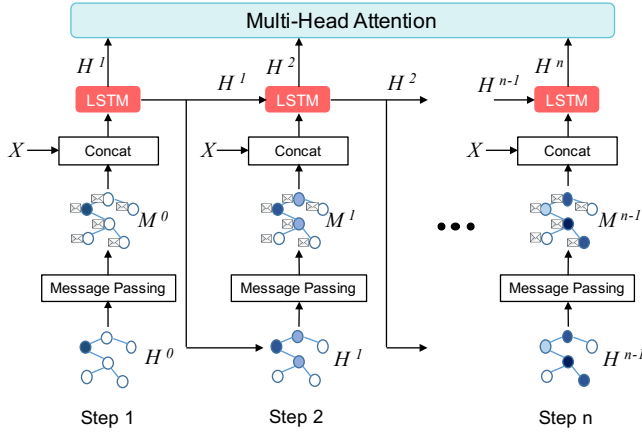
Multi-Head Attention

$H^1$ LSTM $H^1$ $H^2$ LSTM $H^2$ $H^{n-1}$ $H^n$ LSTM

$X$ Concat $X$ Concat $X$ Concat

$M^0$ $M^1$ $M^{n-1}$

Message Passing Message Passing Message Passing

$H^0$ $H^1$ $H^{n-1}$

Step 1 Step 2 Step n